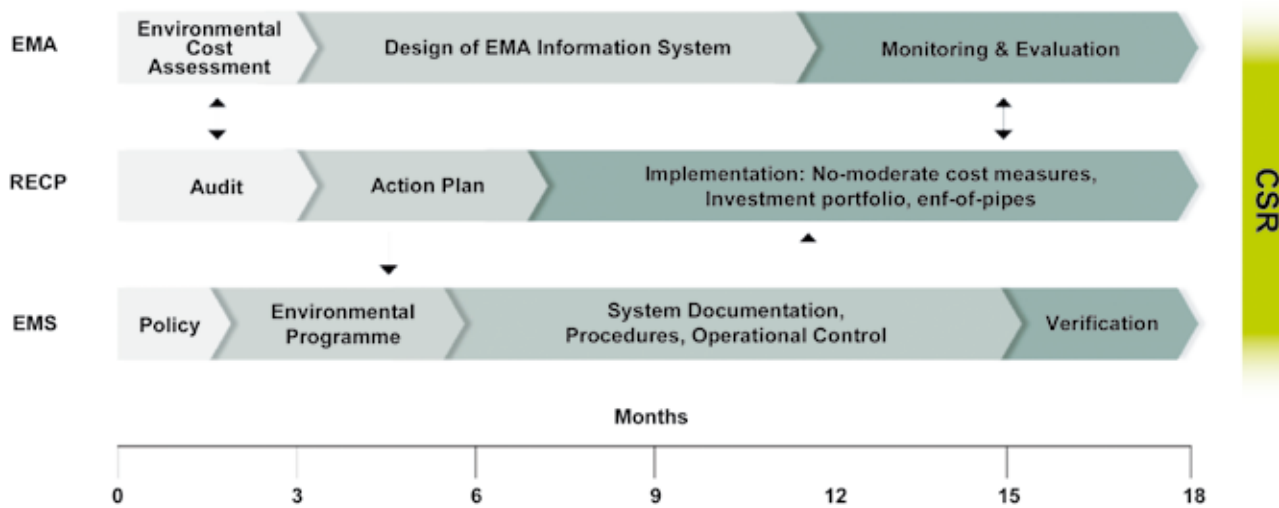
EMA

Environmental Cost Assessment

Design of EMA Information System

Monitoring & Evaluation

RECP

Audit

Action Plan

Implementation: No-moderate cost measures, Investment portfolio, enf-of-pipes

EMS

Policy

Environmental Programme

System Documentation, Procedures, Operational Control

Verification

CSR

Months

0 3 6 9 12 15 18